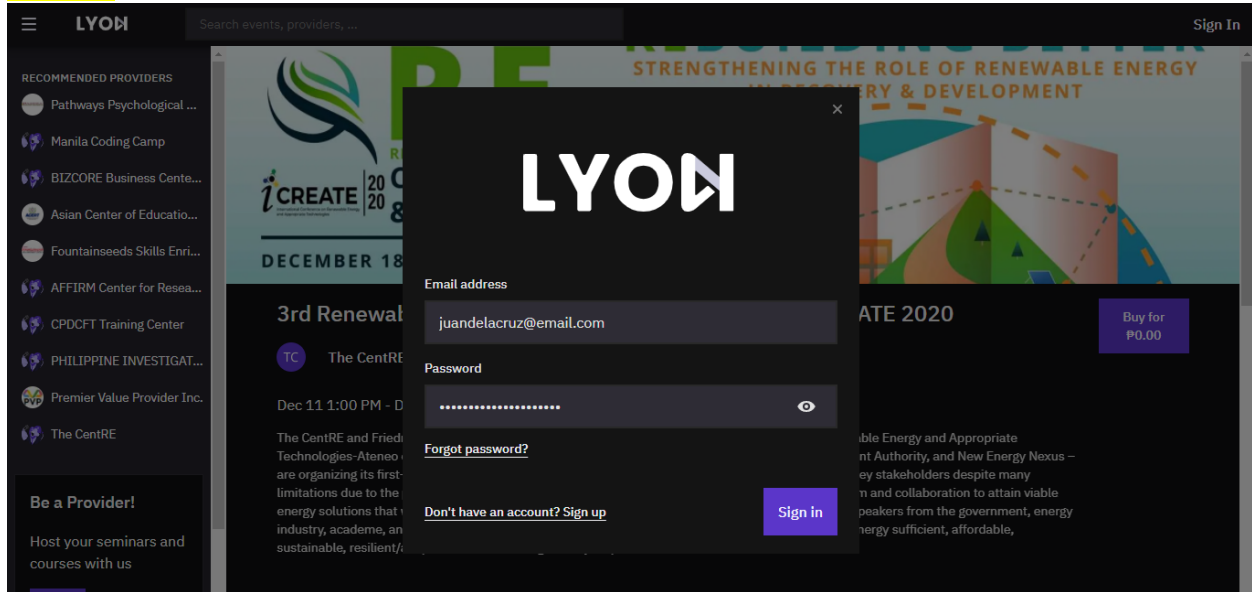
LYON

Search events, providers, ...

Sign In

RECOMMENDED PROVIDERS

Pathways Psychological ...

Manila Coding Camp

BIZCORE Business Cente...

Asian Center of Educatio...

Fountainseeds Skills Enri...

AFFIRM Center for Resea...

CPDCFT Training Center

PHILIPPINE INVESTIGAT...

Premier Value Provider Inc.

The CentRE

Be a Provider!

Host your seminars and courses with us

STRENGTHENING THE ROLE OF RENEWABLE ENERGY IN RECOVERY & DEVELOPMENT

iCREATE 2020

DECEMBER 18

3rd Renewab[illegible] ATE 2020

Buy for ₱0.00

TC The CentRE

Dec 11 1:00 PM - D

The CentRE and Fried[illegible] able Energy and Appropriate Technologies-Ateneo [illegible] nt Authority, and New Energy Nexus – are organizing its first-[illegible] ey stakeholders despite many limitations due to the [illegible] m and collaboration to attain viable energy solutions that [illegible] peakers from the government, energy industry, academe, an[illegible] nergy sufficient, affordable, sustainable, resilient/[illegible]

×

LYON

Email address

juandelacruz@email.com

Password

••••••••••••••••••••••

Forgot password?

Don't have an account? Sign up

Sign in